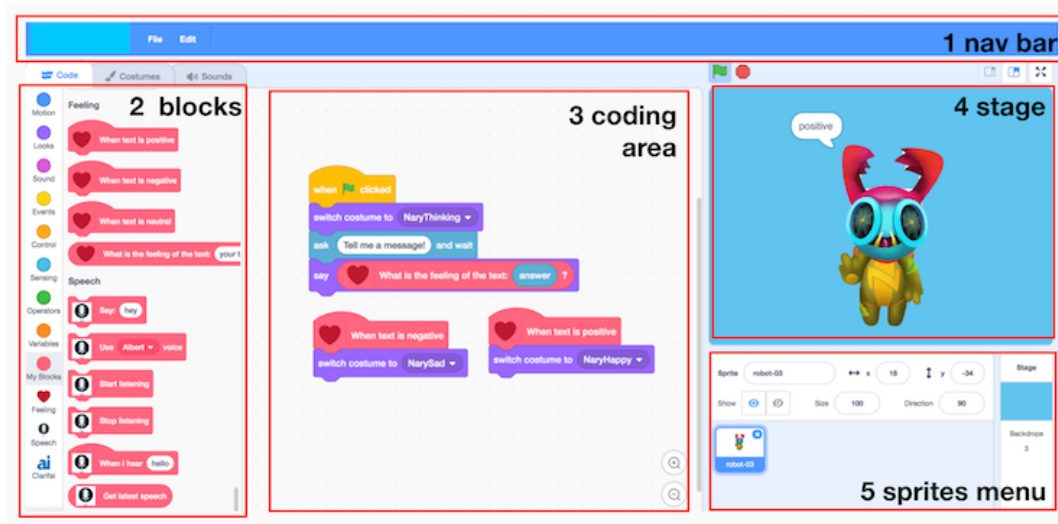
File Edit

1 nav bar

Code Costumes Sounds

2 blocks

Motion
Looks
Sound
Events
Control
Sensing
Operators
Variables
My Blocks
Feeling
Speech
Clarifai

Feeling
When text is positive
When text is negative
When text is neutral
What is the feeling of the text: your t

Speech
Say: hey
Use Albert voice
Start listening
Stop listening
When I hear hello
Get latest speech

3 coding area

when clicked
switch costume to NaryThinking
ask Tell me a message! and wait
say What is the feeling of the text: answer ?

When text is negative
switch costume to NarySad

When text is positive
switch costume to NaryHappy

4 stage

positive

Sprite robot-03 x 18 y -34
Show Size 100 Direction 90

robot-03

Stage
Backdrops
3

5 sprites menu